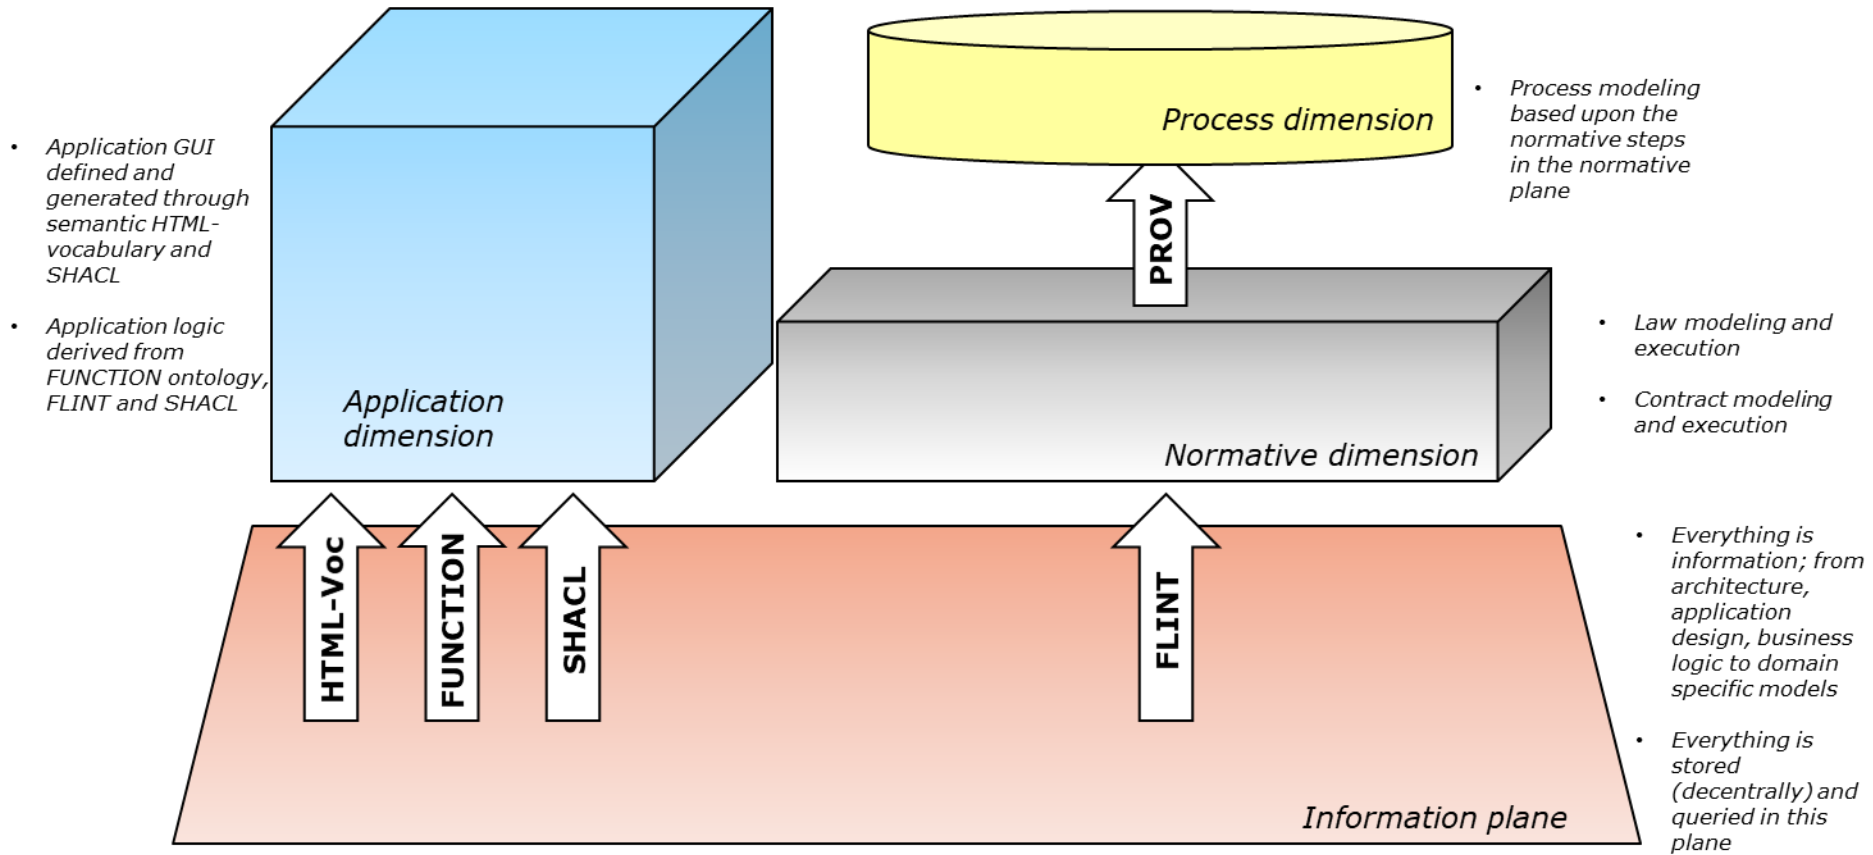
• Application GUI defined and generated through semantic HTML-vocabulary and SHACL

• Application logic derived from FUNCTION ontology, FLINT and SHACL

Application dimension

Process dimension

PROV

• Process modeling based upon the normative steps in the normative plane

Normative dimension

• Law modeling and execution

• Contract modeling and execution

HTML-Voc

FUNCTION

SHACL

FLINT

Information plane

• Everything is information; from architecture, application design, business logic to domain specific models

• Everything is stored (decentrally) and queried in this plane